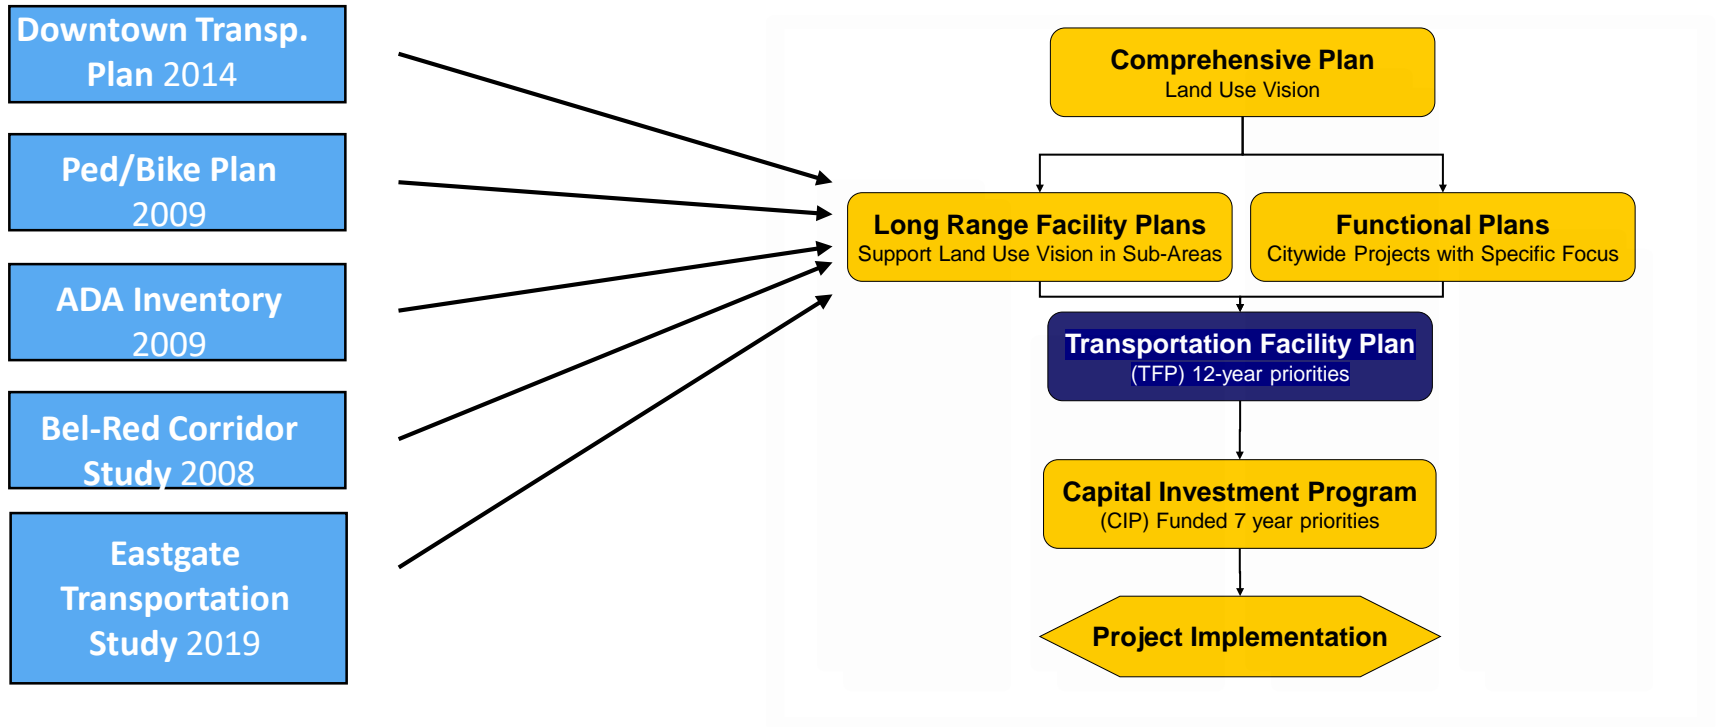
Downtown Transp. Plan 2014

Ped/Bike Plan 2009

ADA Inventory 2009

Bel-Red Corridor Study 2008

Eastgate Transportation Study 2019

Comprehensive Plan
Land Use Vision

Long Range Facility Plans
Support Land Use Vision in Sub-Areas

Functional Plans
Citywide Projects with Specific Focus

Transportation Facility Plan
(TFP) 12-year priorities

Capital Investment Program
(CIP) Funded 7 year priorities

Project Implementation